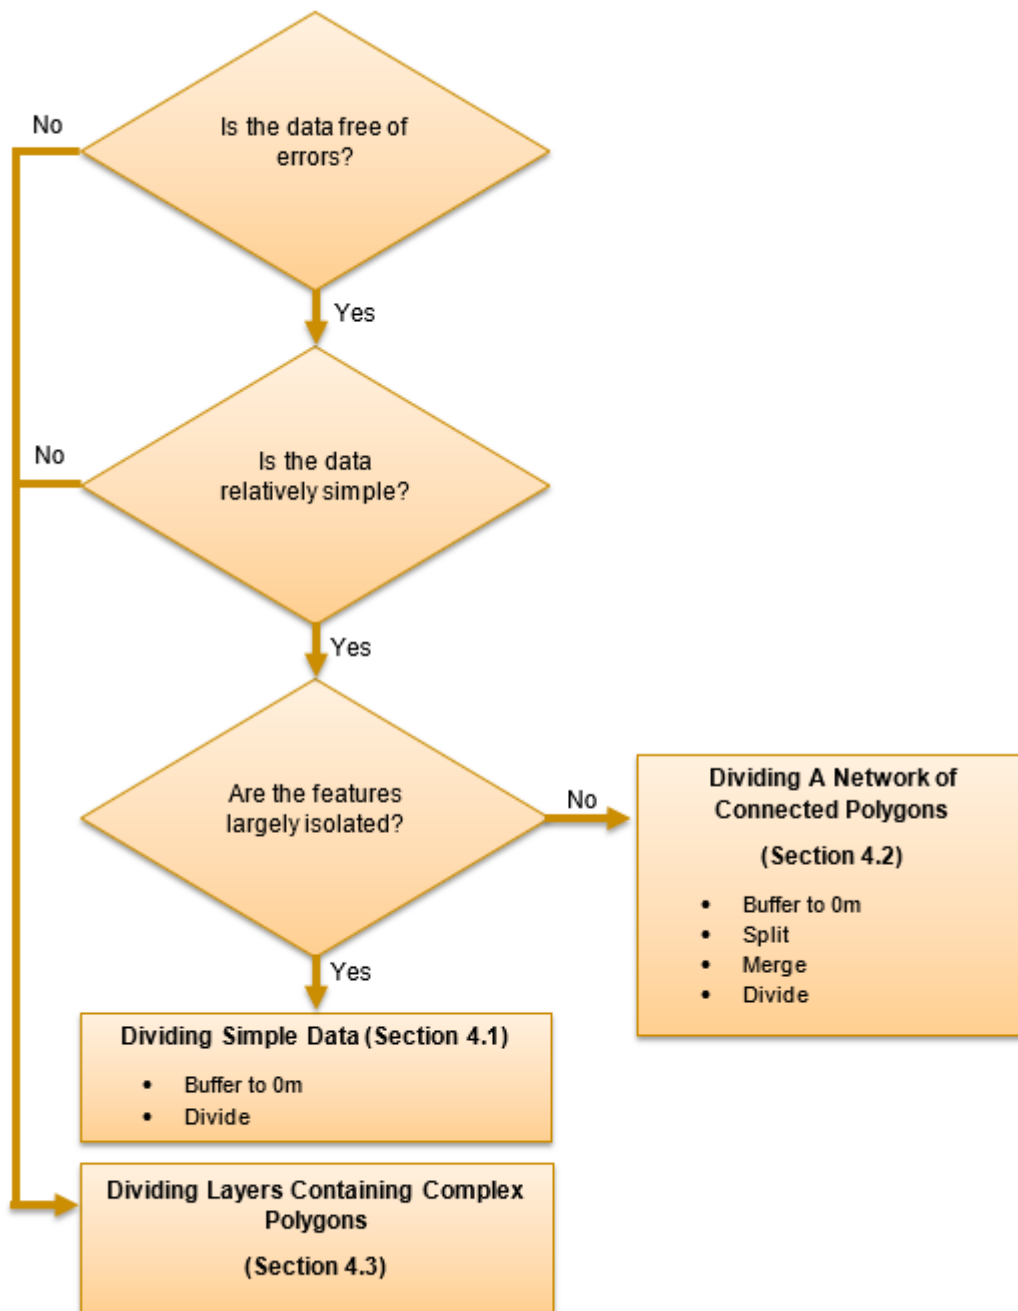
No

Is the data free of errors?

Yes

No

Is the data relatively simple?

Yes

Are the features largely isolated?

No

Dividing A Network of Connected Polygons

(Section 4.2)

- Buffer to 0m
- Split
- Merge
- Divide

Yes

Dividing Simple Data (Section 4.1)

- Buffer to 0m
- Divide

Dividing Layers Containing Complex Polygons

(Section 4.3)